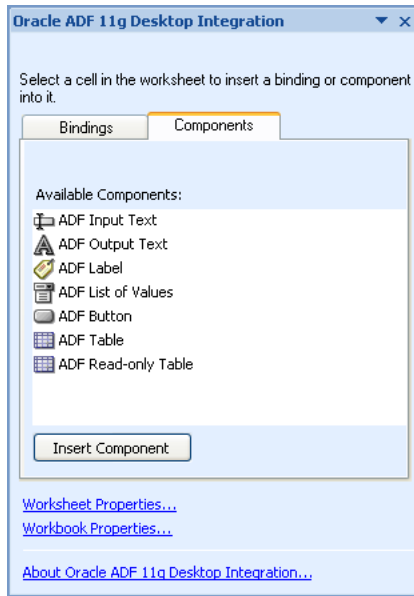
Oracle ADF 11g Desktop Integration

Select a cell in the worksheet to insert a binding or component into it.

Bindings
Components

Available Components:
ADF Input Text
ADF Output Text
ADF Label
ADF List of Values
ADF Button
ADF Table
ADF Read-only Table

Insert Component

Worksheet Properties...
Workbook Properties...

About Oracle ADF 11g Desktop Integration...